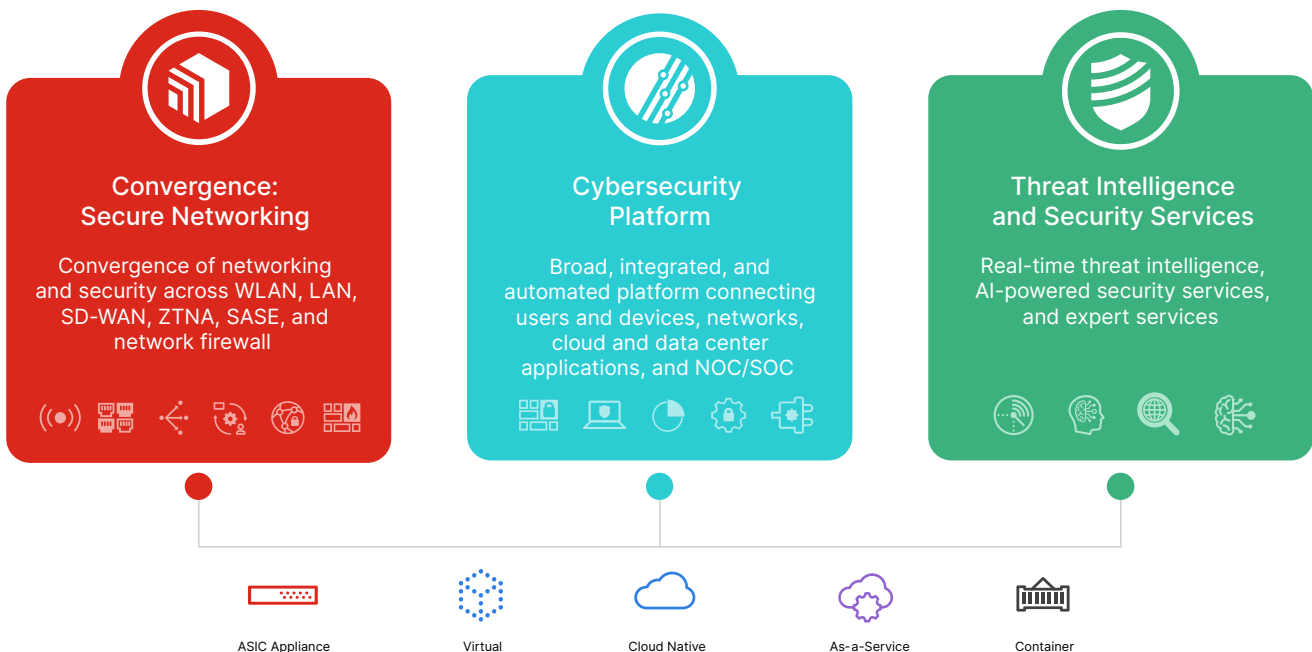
Convergence: Secure Networking

Convergence of networking and security across WLAN, LAN, SD-WAN, ZTNA, SASE, and network firewall

Cybersecurity Platform

Broad, integrated, and automated platform connecting users and devices, networks, cloud and data center applications, and NOC/SOC

Threat Intelligence and Security Services

Real-time threat intelligence, AI-powered security services, and expert services

ASIC Appliance

Virtual

Cloud Native

As-a-Service

Container